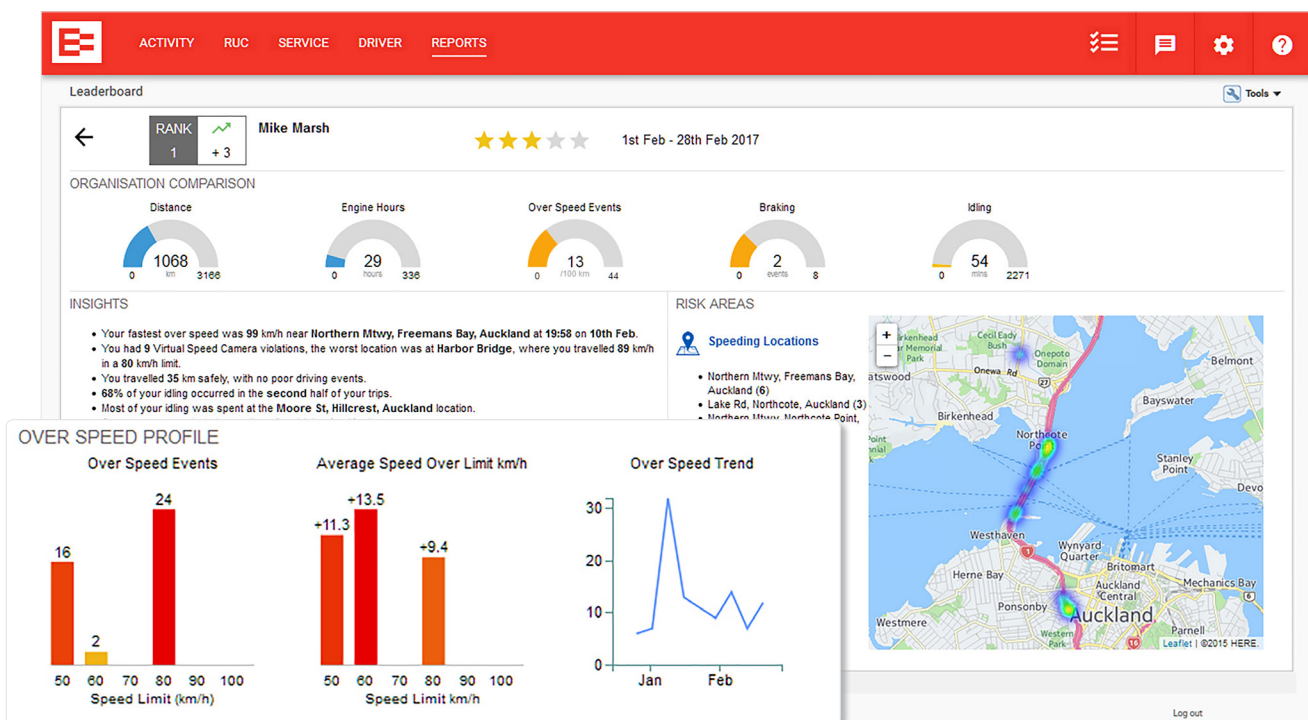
ACTIVITY RUC SERVICE DRIVER REPORTS

Leaderboard

Tools

RANK
1
+ 3

Mike Marsh

1st Feb - 28th Feb 2017

ORGANISATION COMPARISON

Distance
1068
0 km 3166

Engine Hours
29
0 hours 336

Over Speed Events
13
0 /100 km 44

Braking
2
0 events 8

Idling
54
0 mins 2271

INSIGHTS

- Your fastest over speed was **99** km/h near **Northern Mtwy, Freemans Bay, Auckland** at **19:58** on **10th Feb**.
- You had **9** Virtual Speed Camera violations, the worst location was at **Harbor Bridge**, where you travelled **89** km/h in a **80** km/h limit.
- You travelled **35** km safely, with no poor driving events.
- **68%** of your idling occurred in the **second** half of your trips.
- Most of your idling was spent at the **Moore St, Hillcrest, Auckland** location.

RISK AREAS

Speeding Locations

- Northern Mtwy, Freemans Bay, Auckland (6)
- Lake Rd, Northcote, Auckland (3)
- Northern Mtwy, Northcote Point,

Cecil Eady Bush
Onepoto Domain
Birkenhead War Memorial Park
Onewa Rd
atswood
Belmont
Birkenhead
Bayswater
Northcote Po
Stanley Point
Devo
Westhaven
Wynyard Quarter
Britomart
Herne Bay
Auckland Central
Mechanics Bay
Ponsonby
Auckland
Westmere
Parnell
Western Park
Leaflet | ©2015 HERE.

OVER SPEED PROFILE

Over Speed Events
16
2
24
50 60 70 80 90 100
Speed Limit (km/h)

Average Speed Over Limit km/h
+11.3
+13.5
+9.4
50 60 70 80 90 100
Speed Limit km/h

Over Speed Trend
30
20
10
0
Jan Feb

Log out